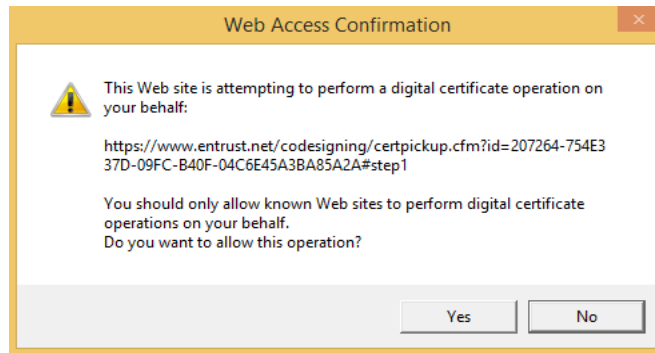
Web Access Confirmation

This Web site is attempting to perform a digital certificate operation on your behalf:

https://www.entrust.net/codesigning/certpickup.cfm?id=207264-754E337D-09FC-B40F-04C6E45A3BA85A2A#step1

You should only allow known Web sites to perform digital certificate operations on your behalf.
Do you want to allow this operation?

Yes

No